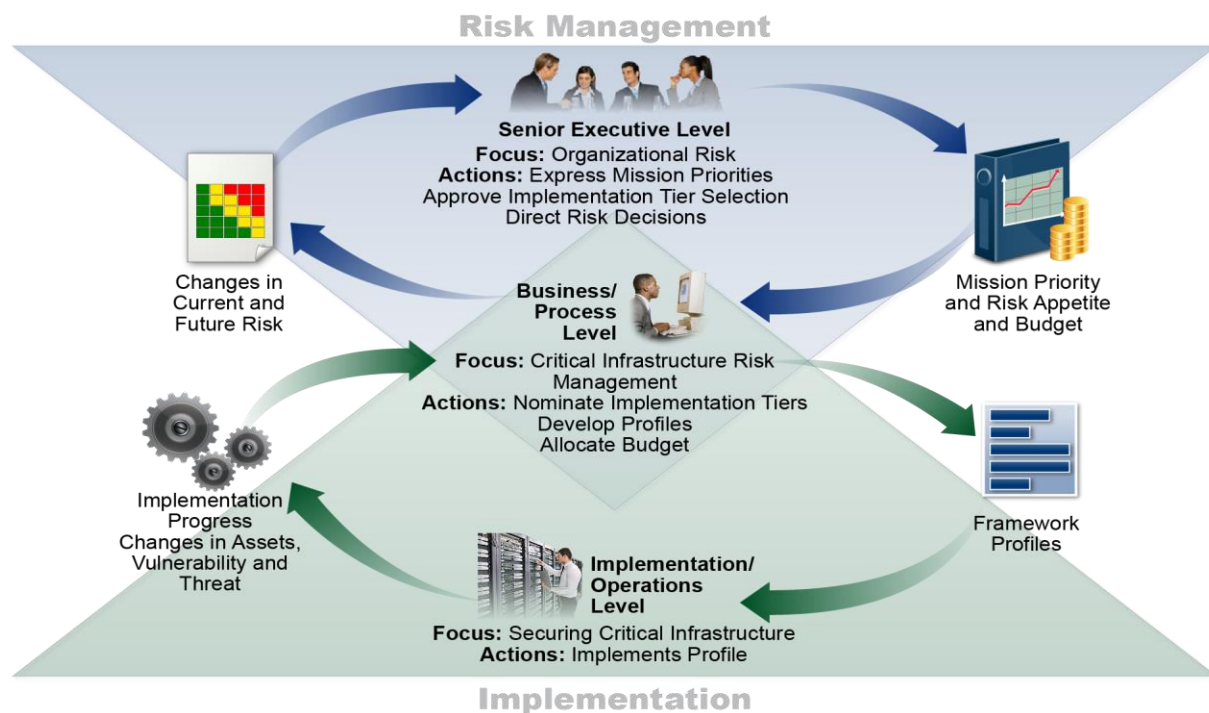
Risk Management

Senior Executive Level
Focus: Organizational Risk
Actions: Express Mission Priorities
Approve Implementation Tier Selection
Direct Risk Decisions

Changes in Current and Future Risk

Mission Priority and Risk Appetite and Budget

Business/ Process Level
Focus: Critical Infrastructure Risk Management
Actions: Nominate Implementation Tiers
Develop Profiles
Allocate Budget

Implementation Progress
Changes in Assets, Vulnerability and Threat

Framework Profiles

Implementation/ Operations Level
Focus: Securing Critical Infrastructure
Actions: Implements Profile

Implementation